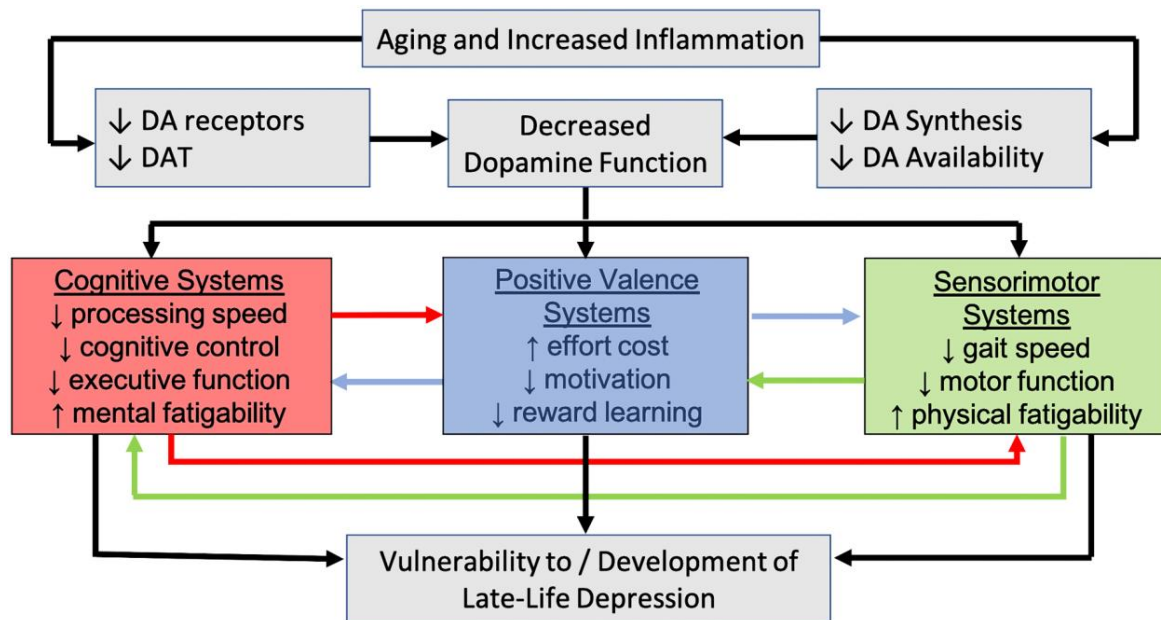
Aging and Increased Inflammation

↓ DA receptors
↓ DAT

Decreased Dopamine Function

↓ DA Synthesis
↓ DA Availability

Cognitive Systems
↓ processing speed
↓ cognitive control
↓ executive function
↑ mental fatigability

Positive Valence Systems
↑ effort cost
↓ motivation
↓ reward learning

Sensorimotor Systems
↓ gait speed
↓ motor function
↑ physical fatigability

Vulnerability to / Development of Late-Life Depression